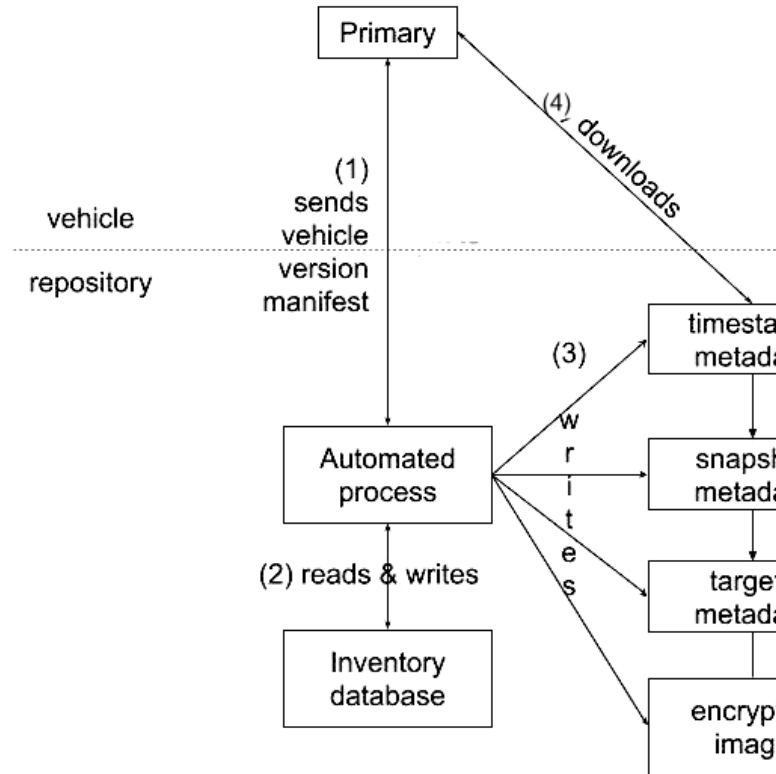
Primary

(4) downloads

(1) sends vehicle version manifest

vehicle

repository

timesta
metada

(3)

w
r
i
t
e
s

Automated process

snapsh
metada

(2) reads & writes

target
metada

Inventory database

encryp
imag